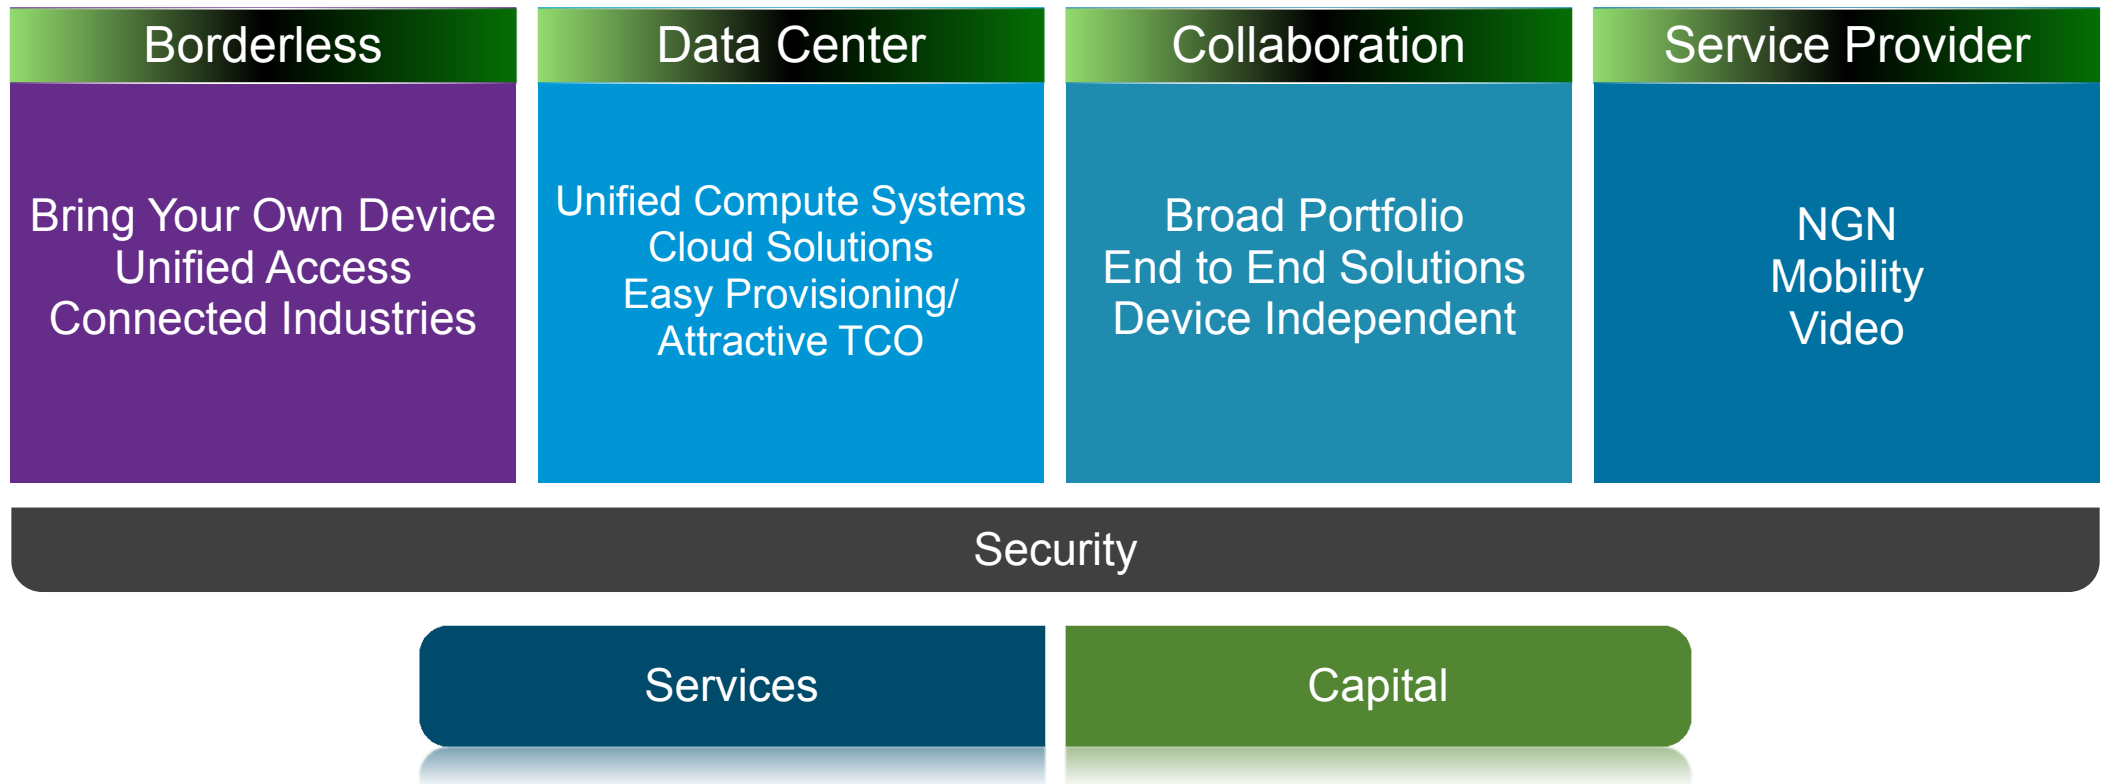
Borderless

Bring Your Own Device
Unified Access
Connected Industries

Data Center

Unified Compute Systems
Cloud Solutions
Easy Provisioning/
Attractive TCO

Collaboration

Broad Portfolio
End to End Solutions
Device Independent

Service Provider

NGN
Mobility
Video

Security

Services

Capital